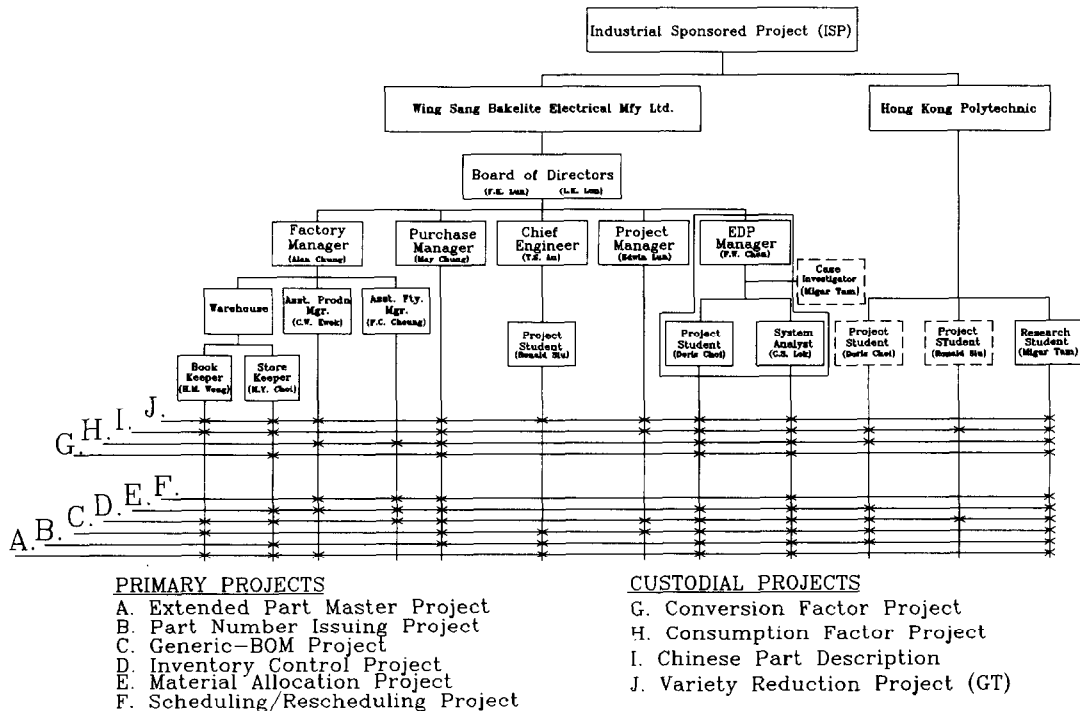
Industrial Sponsored Project (ISP)

Wing Sang Bakelite Electrical Mfy Ltd.

Hong Kong Polytechnic

Board of Directors
(F.K. Lun) (L.K. Lun)

Factory Manager
(Alan Chung)

Purchase Manager
(May Chung)

Chief Engineer
(T.S. Au)

Project Manager
(Edwin Lun)

EDP Manager
(F.W. Chan)

Case Investigator
(Migar Tam)

Warehouse

Asst. Prodn Mgr.
(C.W. Kwok)

Asst. Fty. Mgr.
(F.C. Cheung)

Project Student
(Ronald Siu)

Project Student
(Doris Choi)

System Analyst
(C.S. Lok)

Project Student
(Doris Choi)

Project STudent
(Ronald Siu)

Research Student
(Migar Tam)

Book Keeper
(H.M. Wong)

Store Keeper
(N.Y. Choi)

G. H. I. J.

A. B. C. D. E. F.

PRIMARY PROJECTS
A. Extended Part Master Project
B. Part Number Issuing Project
C. Generic-BOM Project
D. Inventory Control Project
E. Material Allocation Project
F. Scheduling/Rescheduling Project

CUSTODIAL PROJECTS
G. Conversion Factor Project
H. Consumption Factor Project
I. Chinese Part Description
J. Variety Reduction Project (GT)